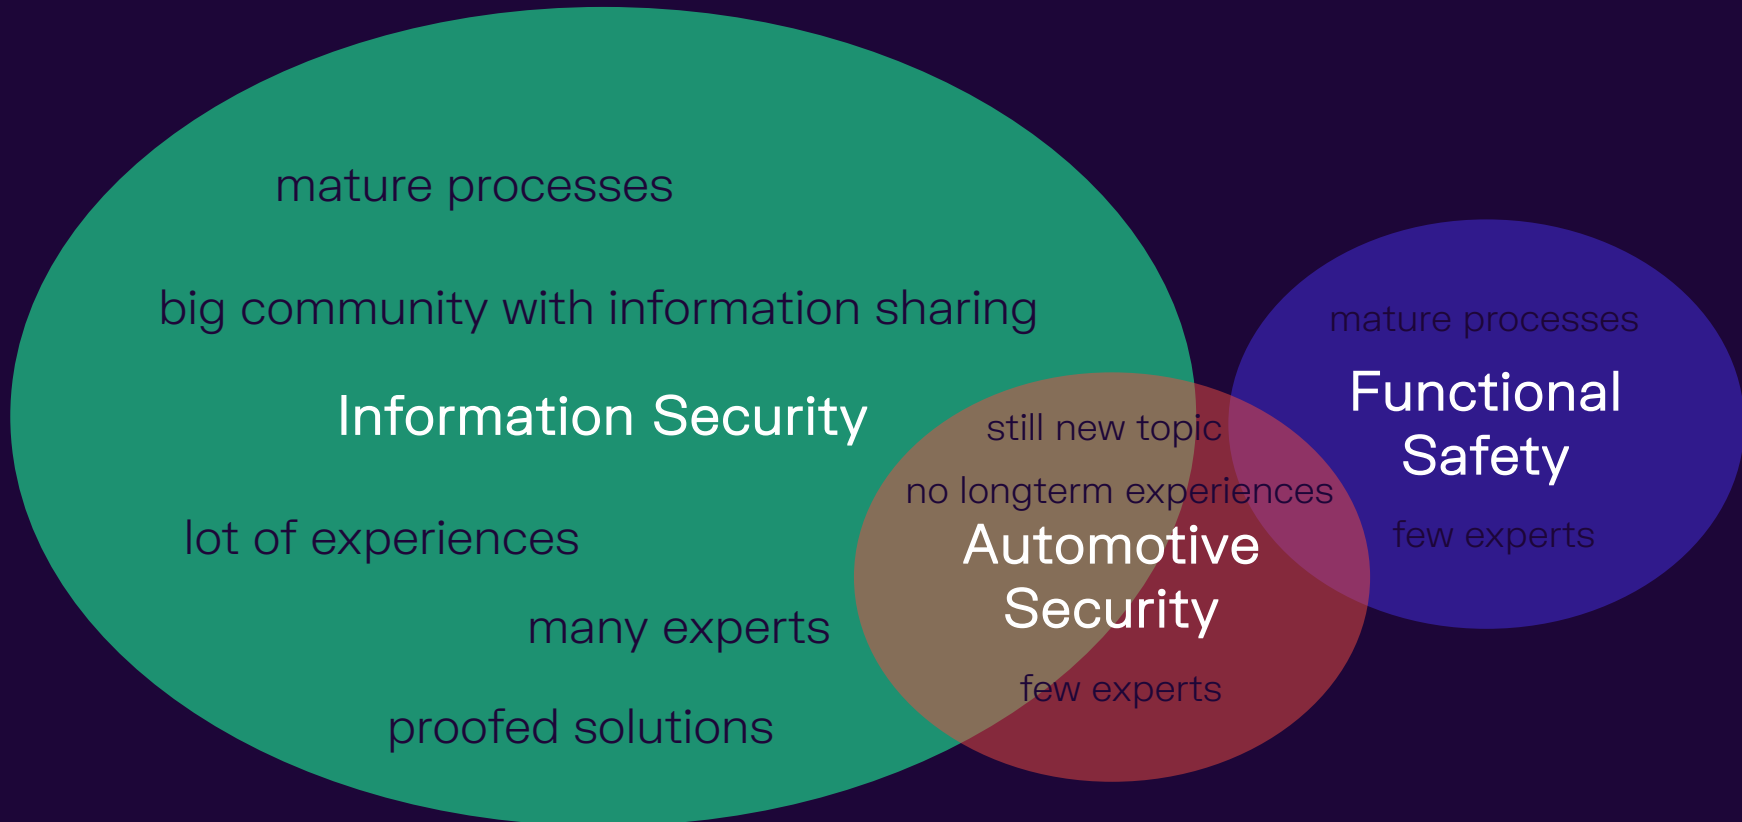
mature processes

big community with information sharing

Information Security

lot of experiences

many experts

proofed solutions

still new topic

no longterm experiences

Automotive Security

few experts

mature processes

Functional Safety

few experts